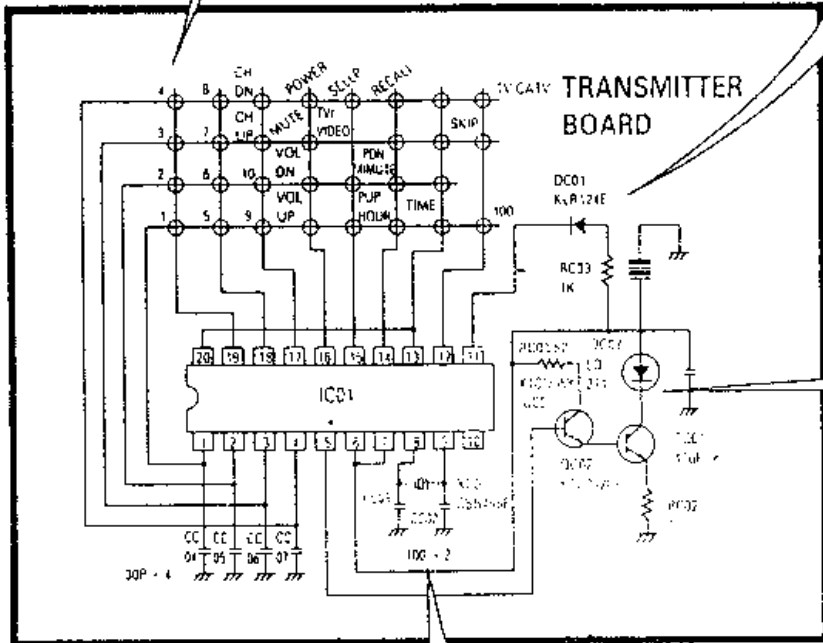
TRANSMITTER BOARD

4
8
CH DN
POWER
SETUP
RECALL
TV CATV
3
7
CH UP
MUTE
TV/ VIDEO
SKIP
2
6
10
VOL DN
PDN MINUTE
1
5
9
VOL UP
PUP HOUR
TIME
100

DC01 KVR124E
RC03 1K
RC01
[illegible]
RC02
QC02
QC01
RC07

20 19 18 17 16 15 14 13 12 11
IC01
1 2 3 4 5 6 7 8 9 10

CC04 CC05 CC06 CC07
30P × 4
XC01
CC01
CC02
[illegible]
100 × 2